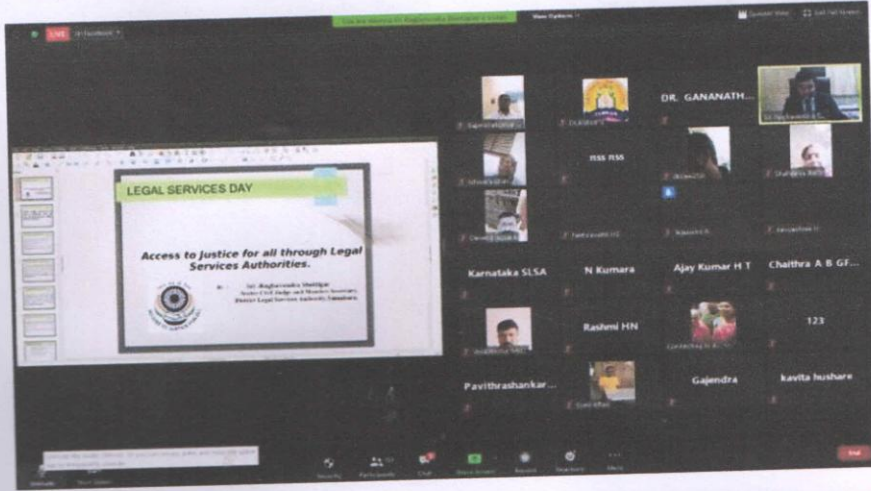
LIVE

You are viewing Sri Raghavendra Shettigar's screen

View Options

Speaker View

Exit Full Screen

LEGAL SERVICES DAY

Access to Justice for all through Legal Services Authorities.

Sri. Raghavendra Shettigar
Senior Civil Judge and Member Secretary
District Legal Services Authority, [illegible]

DR. GANANATH...

nss nss

Karnataka SLSA

N Kumara

Ajay Kumar H T

Chaithra A B GF...

Rashmi HN

123

Pavithrashankar...

Gajendra

kavita hushare

Unmute

Start Video

Security

Participants

Chat

Share Screen

Record

Reactions

More

End